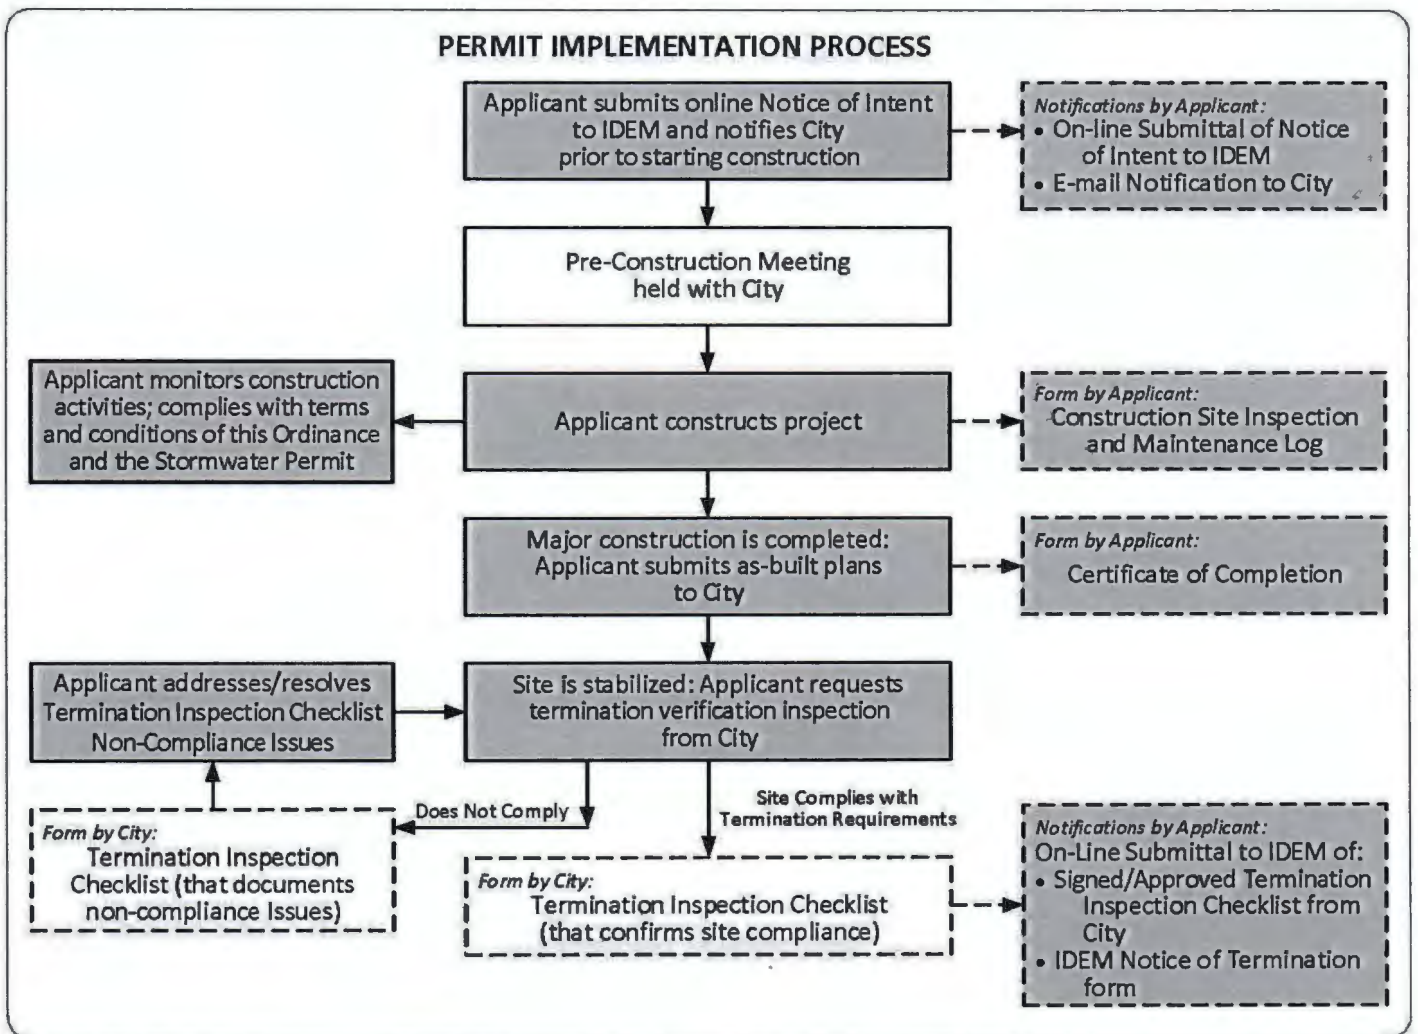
PERMIT IMPLEMENTATION PROCESS

Applicant submits online Notice of Intent to IDEM and notifies City prior to starting construction

Notifications by Applicant:
- On-line Submittal of Notice of Intent to IDEM
- E-mail Notification to City

Pre-Construction Meeting held with City

Applicant monitors construction activities; complies with terms and conditions of this Ordinance and the Stormwater Permit

Applicant constructs project

Form by Applicant:
Construction Site Inspection and Maintenance Log

Major construction is completed: Applicant submits as-built plans to City

Form by Applicant:
Certificate of Completion

Applicant addresses/resolves Termination Inspection Checklist Non-Compliance Issues

Site is stabilized: Applicant requests termination verification inspection from City

Does Not Comply

Site Complies with Termination Requirements

Form by City:
Termination Inspection Checklist (that documents non-compliance Issues)

Form by City:
Termination Inspection Checklist (that confirms site compliance)

Notifications by Applicant:
On-Line Submittal to IDEM of:
- Signed/Approved Termination Inspection Checklist from City
- IDEM Notice of Termination form